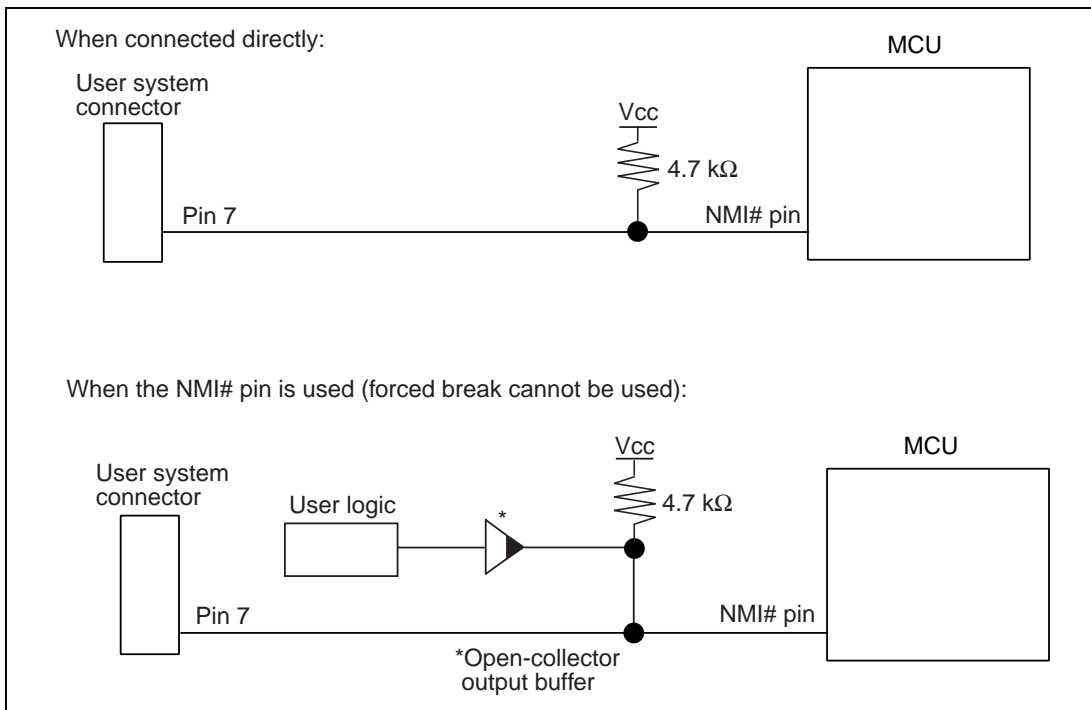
When connected directly:

MCU

User system connector

Vcc

4.7 kΩ

Pin 7

NMI# pin

When the NMI# pin is used (forced break cannot be used):

MCU

Vcc

User system connector

User logic

*

4.7 kΩ

Pin 7

NMI# pin

*Open-collector output buffer